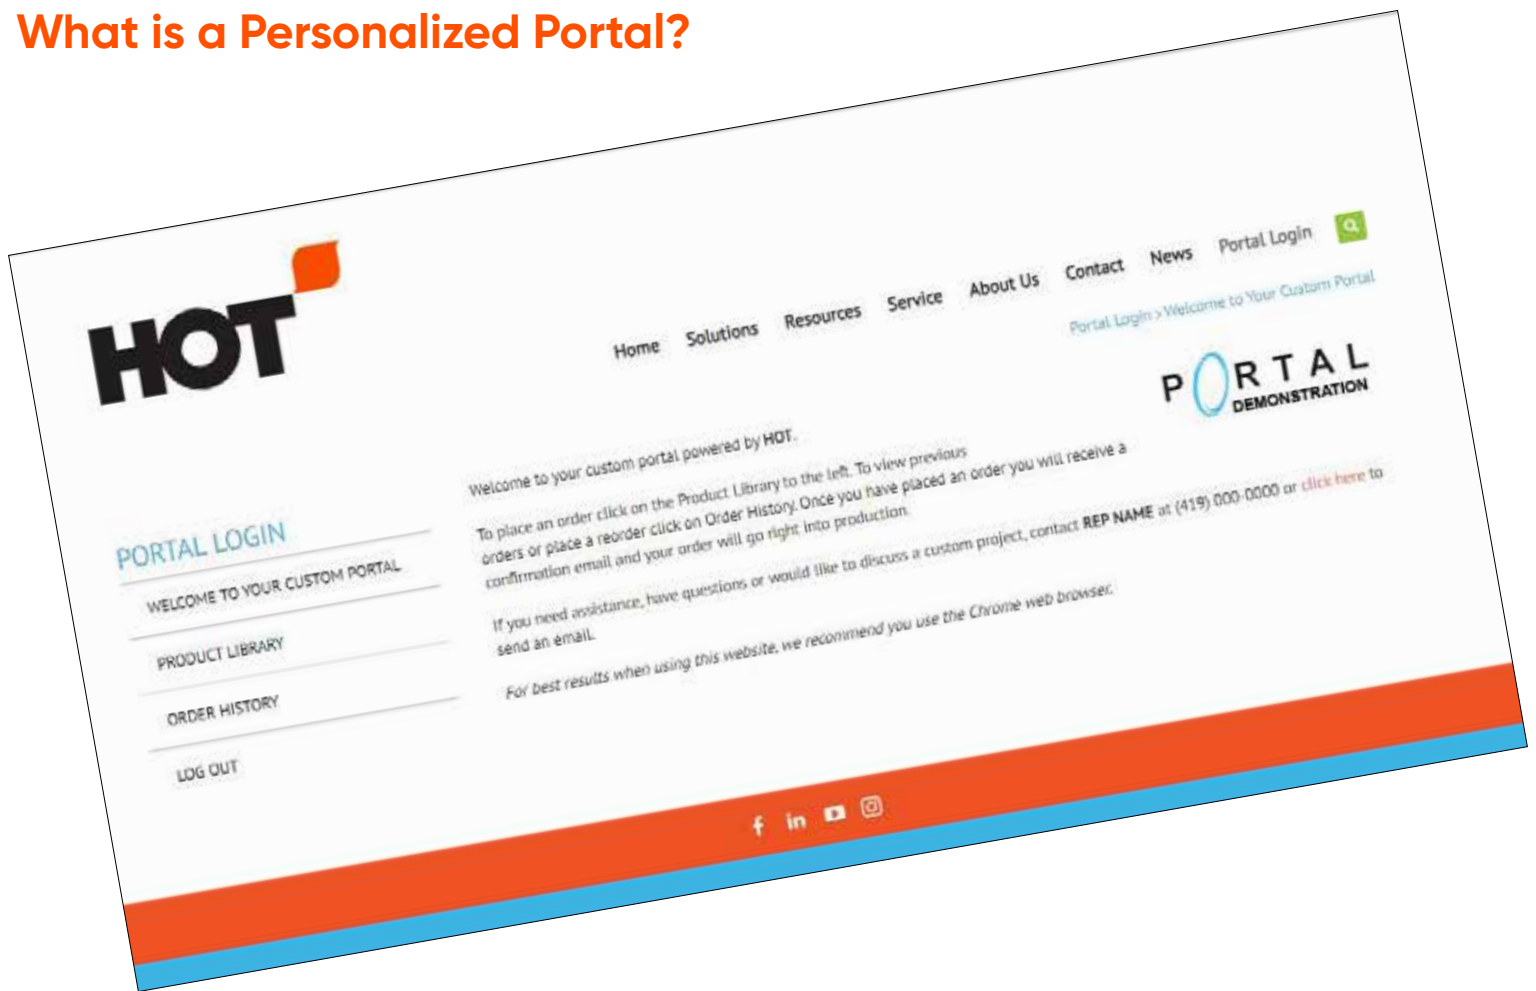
What is a Personalized Portal?

HOT

Home Solutions Resources Service About Us Contact News Portal Login

Portal Login > Welcome to Your Custom Portal

PORTAL DEMONSTRATION

PORTAL LOGIN

WELCOME TO YOUR CUSTOM PORTAL

PRODUCT LIBRARY

ORDER HISTORY

LOG OUT

Welcome to your custom portal powered by HOT.

To place an order click on the Product Library to the left. To view previous orders or place a reorder click on Order History. Once you have placed an order you will receive a confirmation email and your order will go right into production.

If you need assistance, have questions or would like to discuss a custom project, contact REP NAME at (419) 000-0000 or click here to send an email.

For best results when using this website, we recommend you use the Chrome web browser.

f in